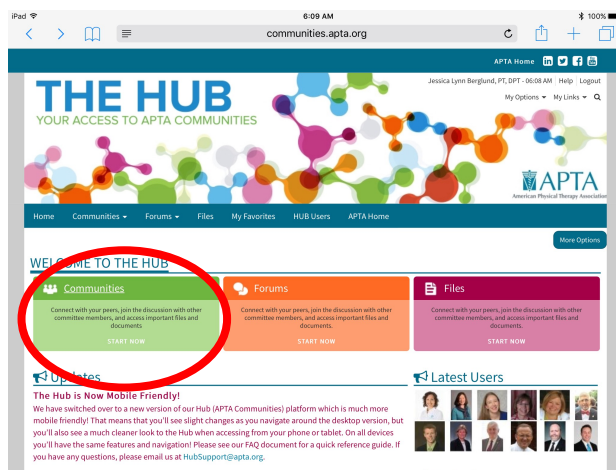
iPad 6:09 AM 100%
communities.apta.org

APTA Home

Jessica Lynn Berglund, PT, DPT - 06:08 AM | Help | Logout
My Options ▾ My Links ▾

THE HUB
YOUR ACCESS TO APTA COMMUNITIES

APTA
American Physical Therapy Association

Home Communities ▾ Forums ▾ Files My Favorites HUB Users APTA Home

More Options

WELCOME TO THE HUB

Communities
Connect with your peers, join the discussion with other committee members, and access important files and documents
START NOW

Forums
Connect with your peers, join the discussion with other committee members, and access important files and documents.
START NOW

Files
Connect with your peers, join the discussion with other committee members, and access important files and documents
START NOW

Updates

The Hub is Now Mobile Friendly!
We have switched over to a new version of our Hub (APTA Communities) platform which is much more mobile friendly! That means that you'll see slight changes as you navigate around the desktop version, but you'll also see a much cleaner look to the Hub when accessing from your phone or tablet. On all devices you'll have the same features and navigation! Please see our FAQ document for a quick reference guide. If you have any questions, please email us at HubSupport@apta.org.

Latest Users